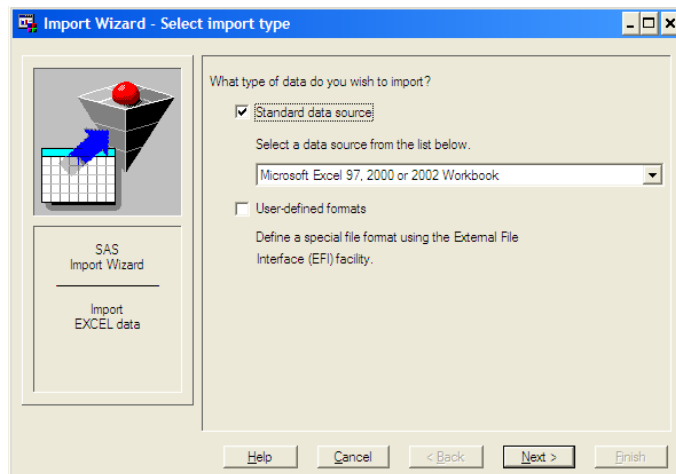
Import Wizard - Select import type

What type of data do you wish to import?

Standard data source

Select a data source from the list below.

Microsoft Excel 97, 2000 or 2002 Workbook

User-defined formats

Define a special file format using the External File Interface (EFI) facility.

SAS
Import Wizard

Import
EXCEL data

Help
Cancel
< Back
Next >
Finish